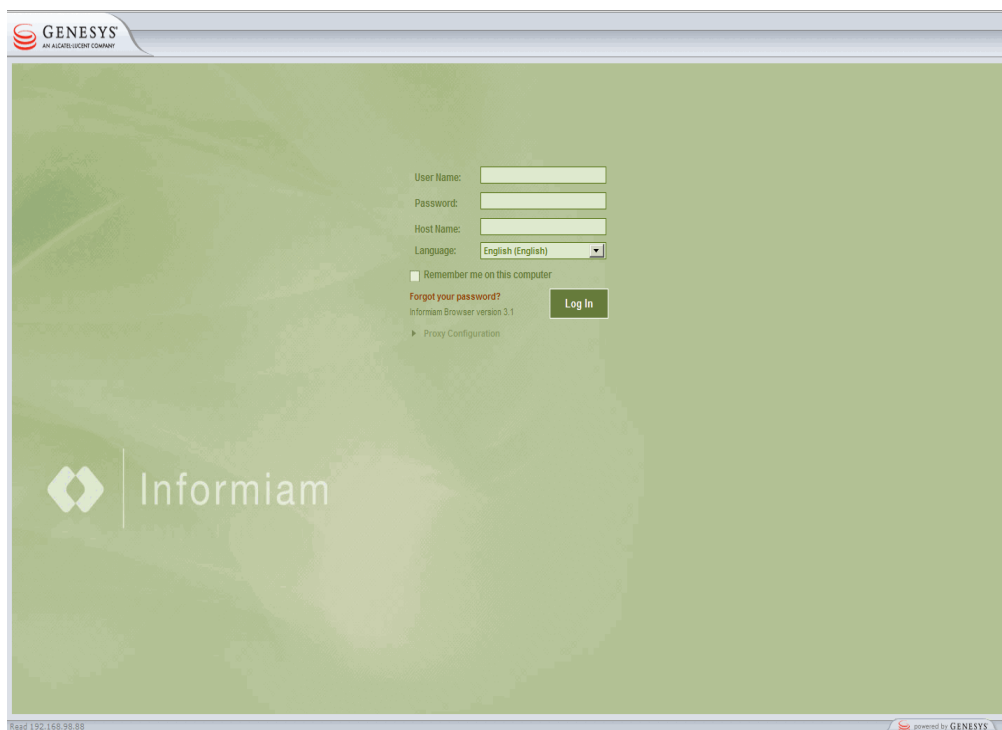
GENESYS
AN ALCATEL·LUCENT COMPANY

User Name:
Password:
Host Name:
Language: English (English)
Remember me on this computer
Forgot your password?
Informiam Browser version 3.1
Log In
Proxy Configuration

Informiam

Read 192.168.98.88
powered by GENESYS